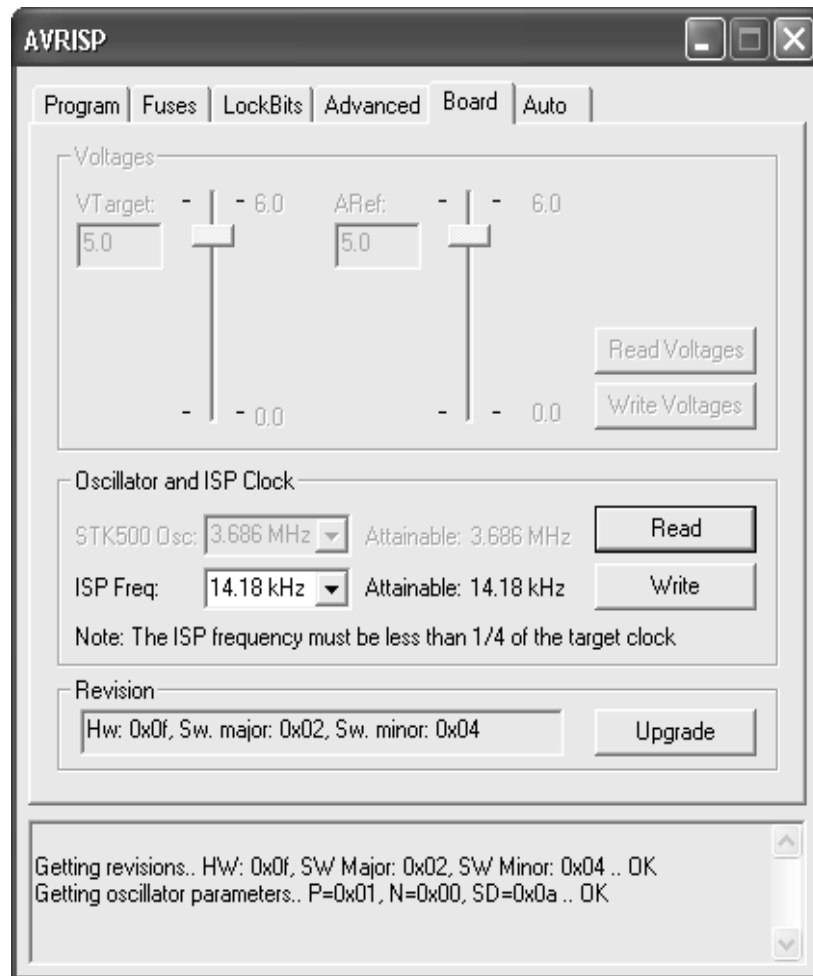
AVRISP

Program | Fuses | LockBits | Advanced | Board | Auto

Voltages

VTarget: 5.0 6.0 0.0

ARef: 5.0 6.0 0.0

Read Voltages

Write Voltages

Oscillator and ISP Clock

STK500 Osc: 3.686 MHz Attainable: 3.686 MHz Read

ISP Freq: 14.18 kHz Attainable: 14.18 kHz Write

Note: The ISP frequency must be less than 1/4 of the target clock

Revision

Hw: 0x0f, Sw. major: 0x02, Sw. minor: 0x04

Upgrade

Getting revisions.. HW: 0x0f, SW Major: 0x02, SW Minor: 0x04 .. OK
Getting oscillator parameters.. P=0x01, N=0x00, SD=0x0a .. OK